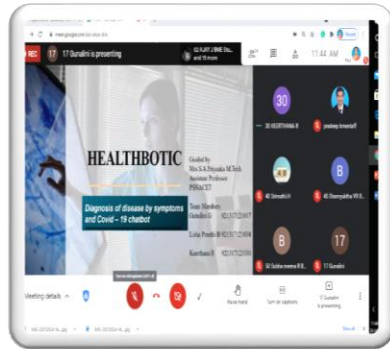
meet.google.com

REC 17 17 Gunalini is presenting

11:44 AM

HEALTHBOTIC

Diagnosis of disease by symptoms and Covid – 19 chatbot

Guided by
Mrs.S.A.Priyanka M.Tech
Assistant Professor
PSNACET

Team Members
Gunalini G 921317122017
Latha Preethi R 921317122034
Keerthana R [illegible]

30 KEERTHANA R

pradeep kmeena

JKB

40 Srimathi

B

45 Swarnalekha

B

52 Subha meena

17

17 Gunalini

Meeting details

Raise hand

Turn on captions

Gunalini is presenting